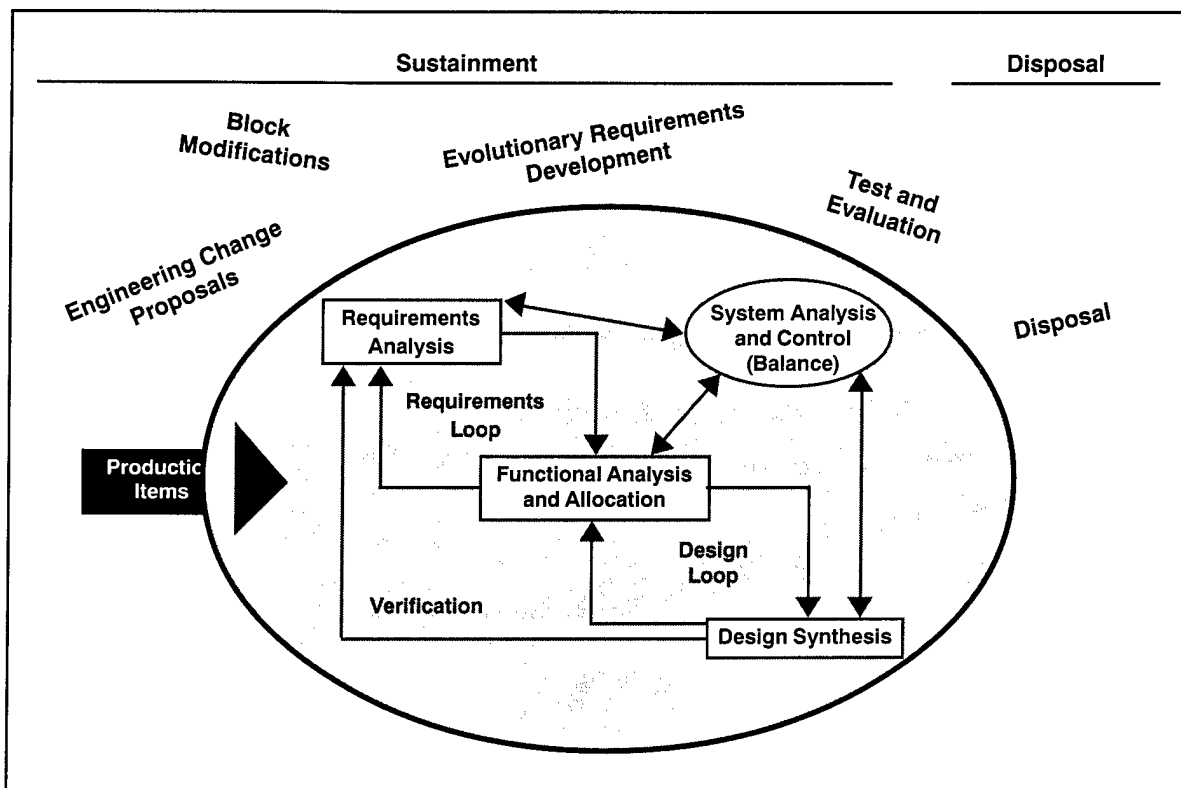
Sustainment

Disposal

Block Modifications

Evolutionary Requirements Development

Test and Evaluation

Engineering Change Proposals

Disposal

Requirements Analysis

System Analysis and Control (Balance)

Requirements Loop

Productic Items

Functional Analysis and Allocation

Design Loop

Verification

Design Synthesis